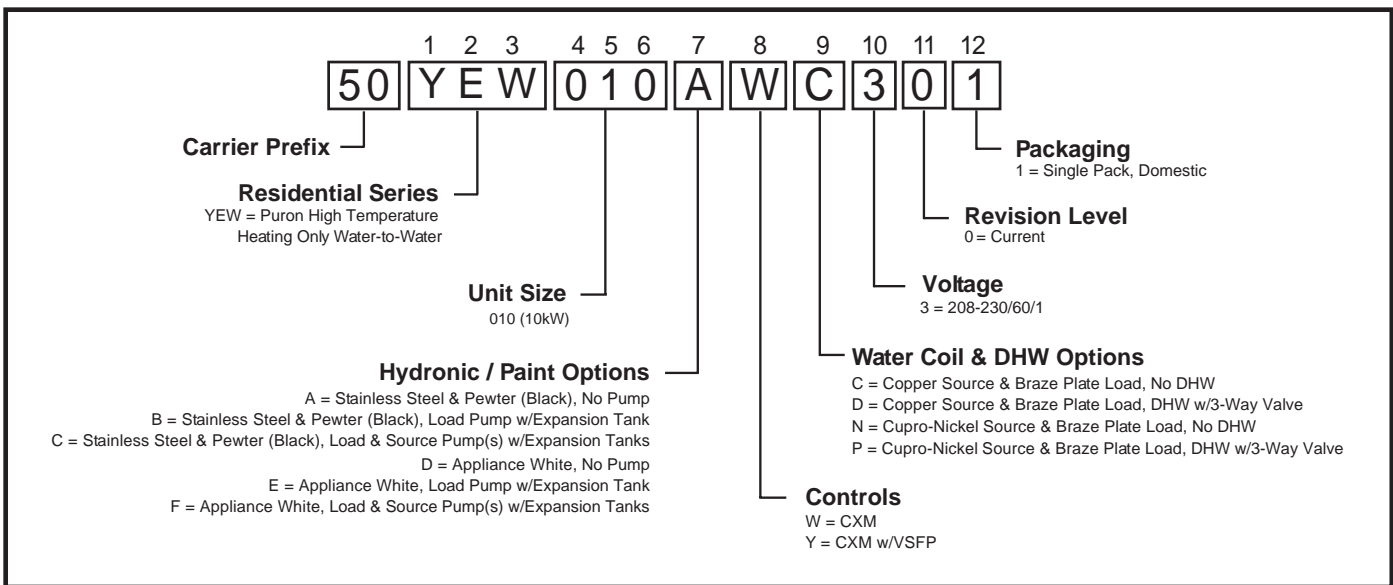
1 2 3 4 5 6 7 8 9 10 11 12

50 | Y E W | 0 1 0 | A | W | C | 3 | 0 | 1

Carrier Prefix

Residential Series
YEW = Puron High Temperature Heating Only Water-to-Water

Unit Size
010 (10kW)

Hydronic / Paint Options
A = Stainless Steel & Pewter (Black), No Pump
B = Stainless Steel & Pewter (Black), Load Pump w/Expansion Tank
C = Stainless Steel & Pewter (Black), Load & Source Pump(s) w/Expansion Tanks
D = Appliance White, No Pump
E = Appliance White, Load Pump w/Expansion Tank
F = Appliance White, Load & Source Pump(s) w/Expansion Tanks

Controls
W = CXM
Y = CXM w/VSFP

Water Coil & DHW Options
C = Copper Source & Braze Plate Load, No DHW
D = Copper Source & Braze Plate Load, DHW w/3-Way Valve
N = Cupro-Nickel Source & Braze Plate Load, No DHW
P = Cupro-Nickel Source & Braze Plate Load, DHW w/3-Way Valve

Voltage
3 = 208-230/60/1

Revision Level
0 = Current

Packaging
1 = Single Pack, Domestic